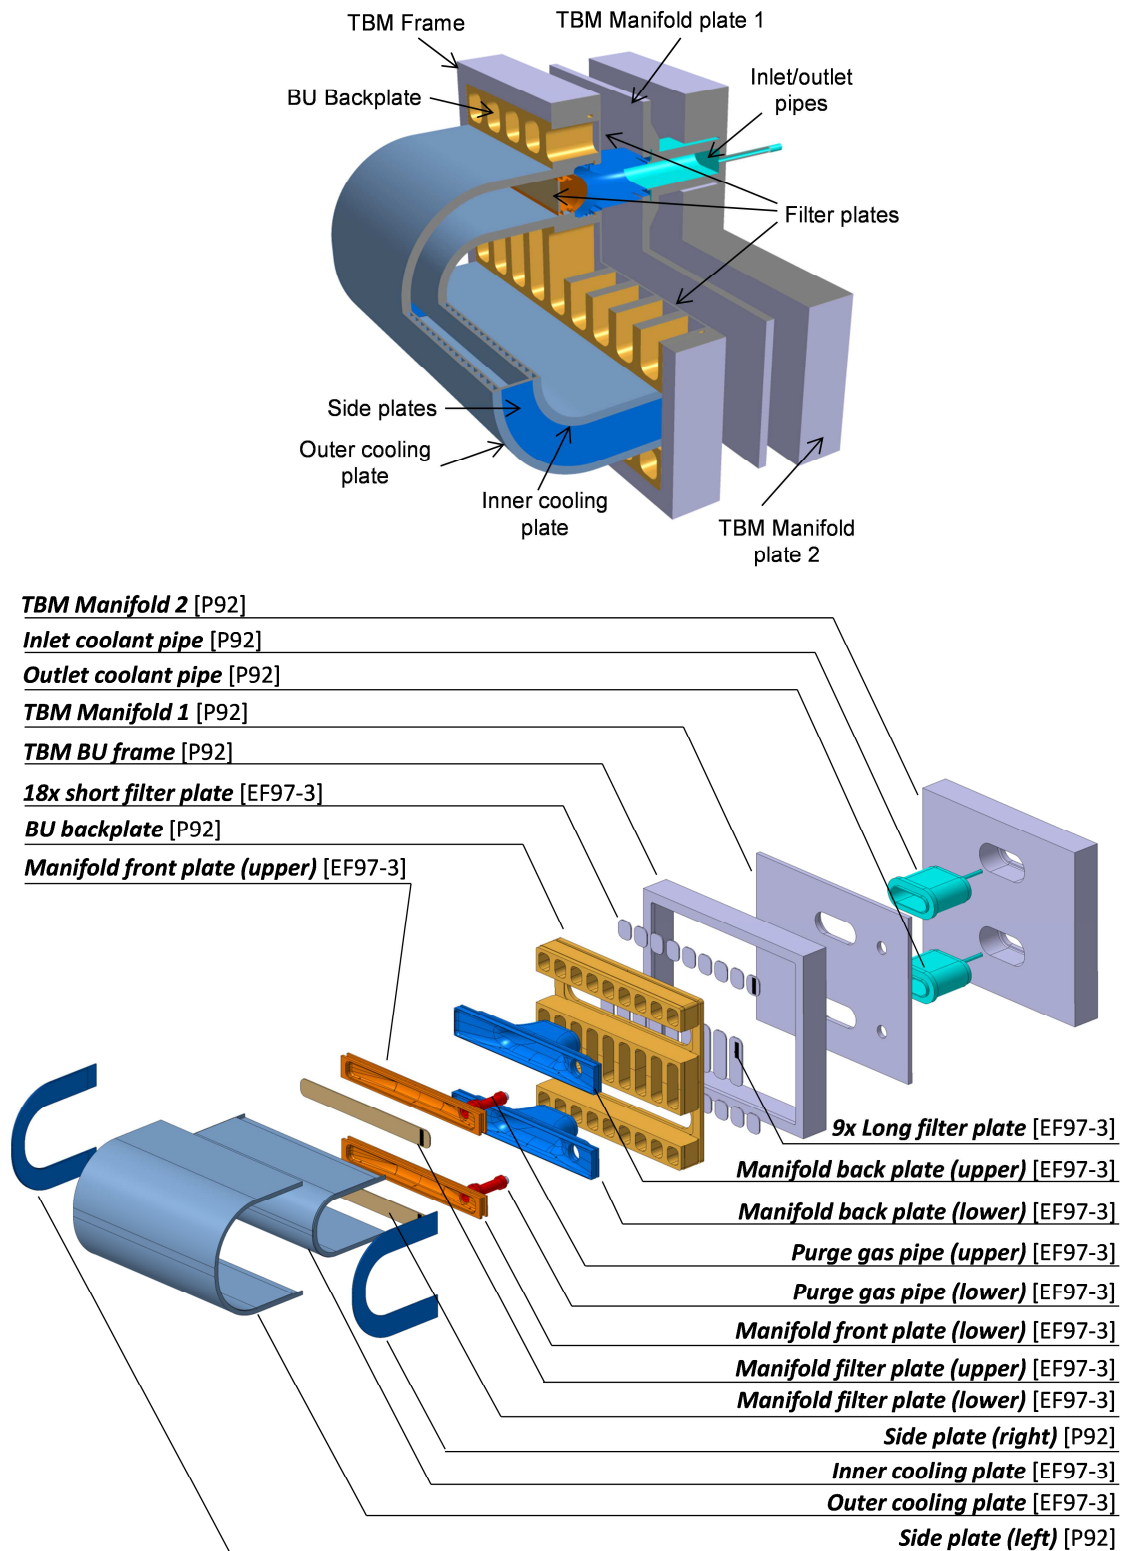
TBM Frame
TBM Manifold plate 1
BU Backplate
Inlet/outlet pipes
Filter plates
Side plates
Outer cooling plate
Inner cooling plate
TBM Manifold plate 2

***TBM Manifold 2*** [P92]
***Inlet coolant pipe*** [P92]
***Outlet coolant pipe*** [P92]
***TBM Manifold 1*** [P92]
***TBM BU frame*** [P92]
***18x short filter plate*** [EF97-3]
***BU backplate*** [P92]
***Manifold front plate (upper)*** [EF97-3]

***9x Long filter plate*** [EF97-3]
***Manifold back plate (upper)*** [EF97-3]
***Manifold back plate (lower)*** [EF97-3]
***Purge gas pipe (upper)*** [EF97-3]
***Purge gas pipe (lower)*** [EF97-3]
***Manifold front plate (lower)*** [EF97-3]
***Manifold filter plate (upper)*** [EF97-3]
***Manifold filter plate (lower)*** [EF97-3]
***Side plate (right)*** [P92]
***Inner cooling plate*** [EF97-3]
***Outer cooling plate*** [EF97-3]
***Side plate (left)*** [P92]